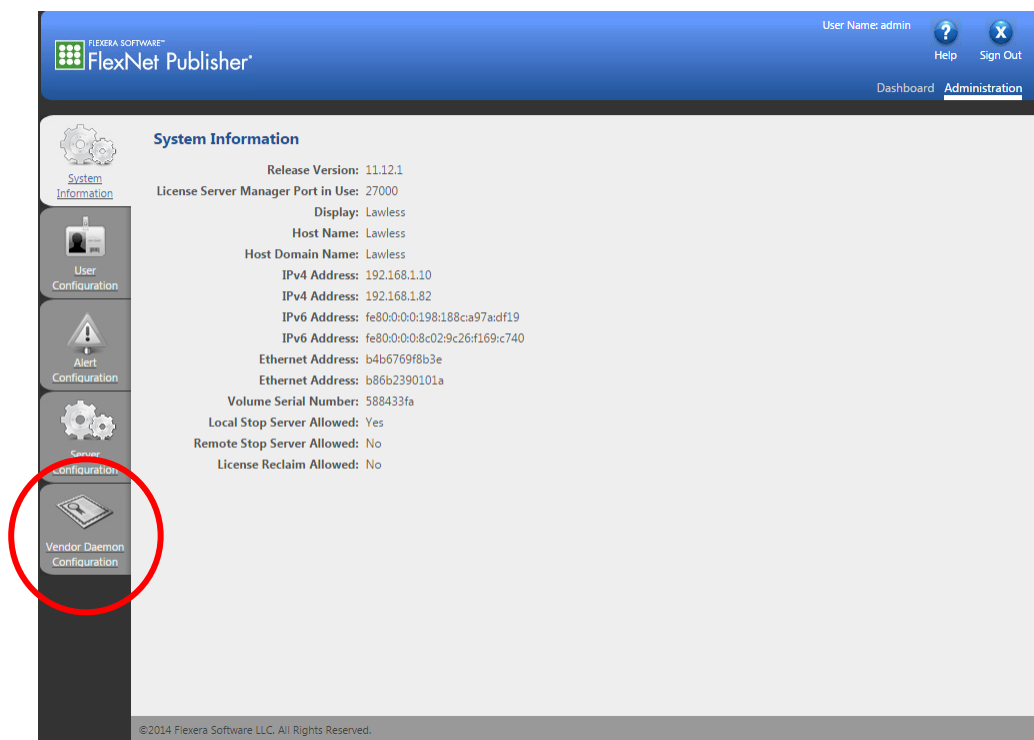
FLEXERA SOFTWARE™
FlexNet Publisher®

User Name: admin
Help
Sign Out

Dashboard
Administration

System Information
User Configuration
Alert Configuration
Server Configuration
Vendor Daemon Configuration

System Information

| | |
|---|---|
| Release Version: | 11.12.1 |
| License Server Manager Port in Use: | 27000 |
| Display: | Lawless |
| Host Name: | Lawless |
| Host Domain Name: | Lawless |
| IPv4 Address: | 192.168.1.10 |
| IPv4 Address: | 192.168.1.82 |
| IPv6 Address: | fe80:0:0:0:198:188c:a97a:df19 |
| IPv6 Address: | fe80:0:0:0:8c02:9c26:f169:c740 |
| Ethernet Address: | b4b6769f8b3e |
| Ethernet Address: | b86b2390101a |
| Volume Serial Number: | 588433fa |
| Local Stop Server Allowed: | Yes |
| Remote Stop Server Allowed: | No |
| License Reclaim Allowed: | No |

©2014 Flexera Software LLC. All Rights Reserved.